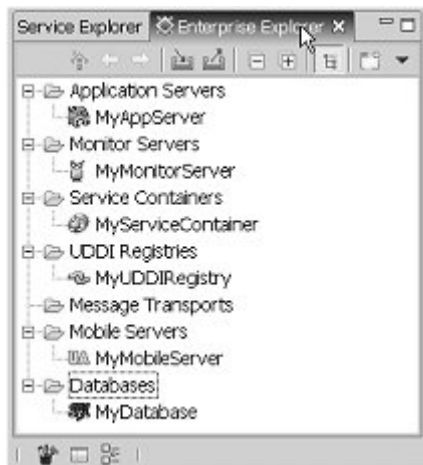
Service Explorer
Enterprise Explorer ×

Application Servers
MyAppServer
Monitor Servers
MyMonitorServer
Service Containers
MyServiceContainer
UDDI Registries
MyUDDIRegistry
Message Transports
Mobile Servers
MyMobileServer
Databases
MyDatabase